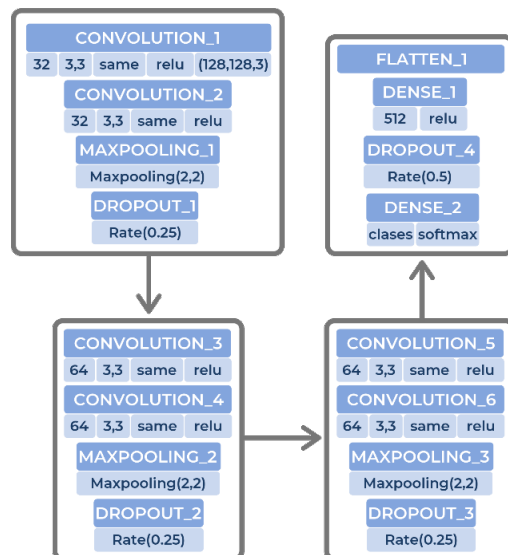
CONVOLUTION_1
32 3,3 same relu (128,128,3)
CONVOLUTION_2
32 3,3 same relu
MAXPOOLING_1
Maxpooling(2,2)
DROPOUT_1
Rate(0.25)

CONVOLUTION_3
64 3,3 same relu
CONVOLUTION_4
64 3,3 same relu
MAXPOOLING_2
Maxpooling(2,2)
DROPOUT_2
Rate(0.25)

CONVOLUTION_5
64 3,3 same relu
CONVOLUTION_6
64 3,3 same relu
MAXPOOLING_3
Maxpooling(2,2)
DROPOUT_3
Rate(0.25)

FLATTEN_1
DENSE_1
512 relu
DROPOUT_4
Rate(0.5)
DENSE_2
clases softmax